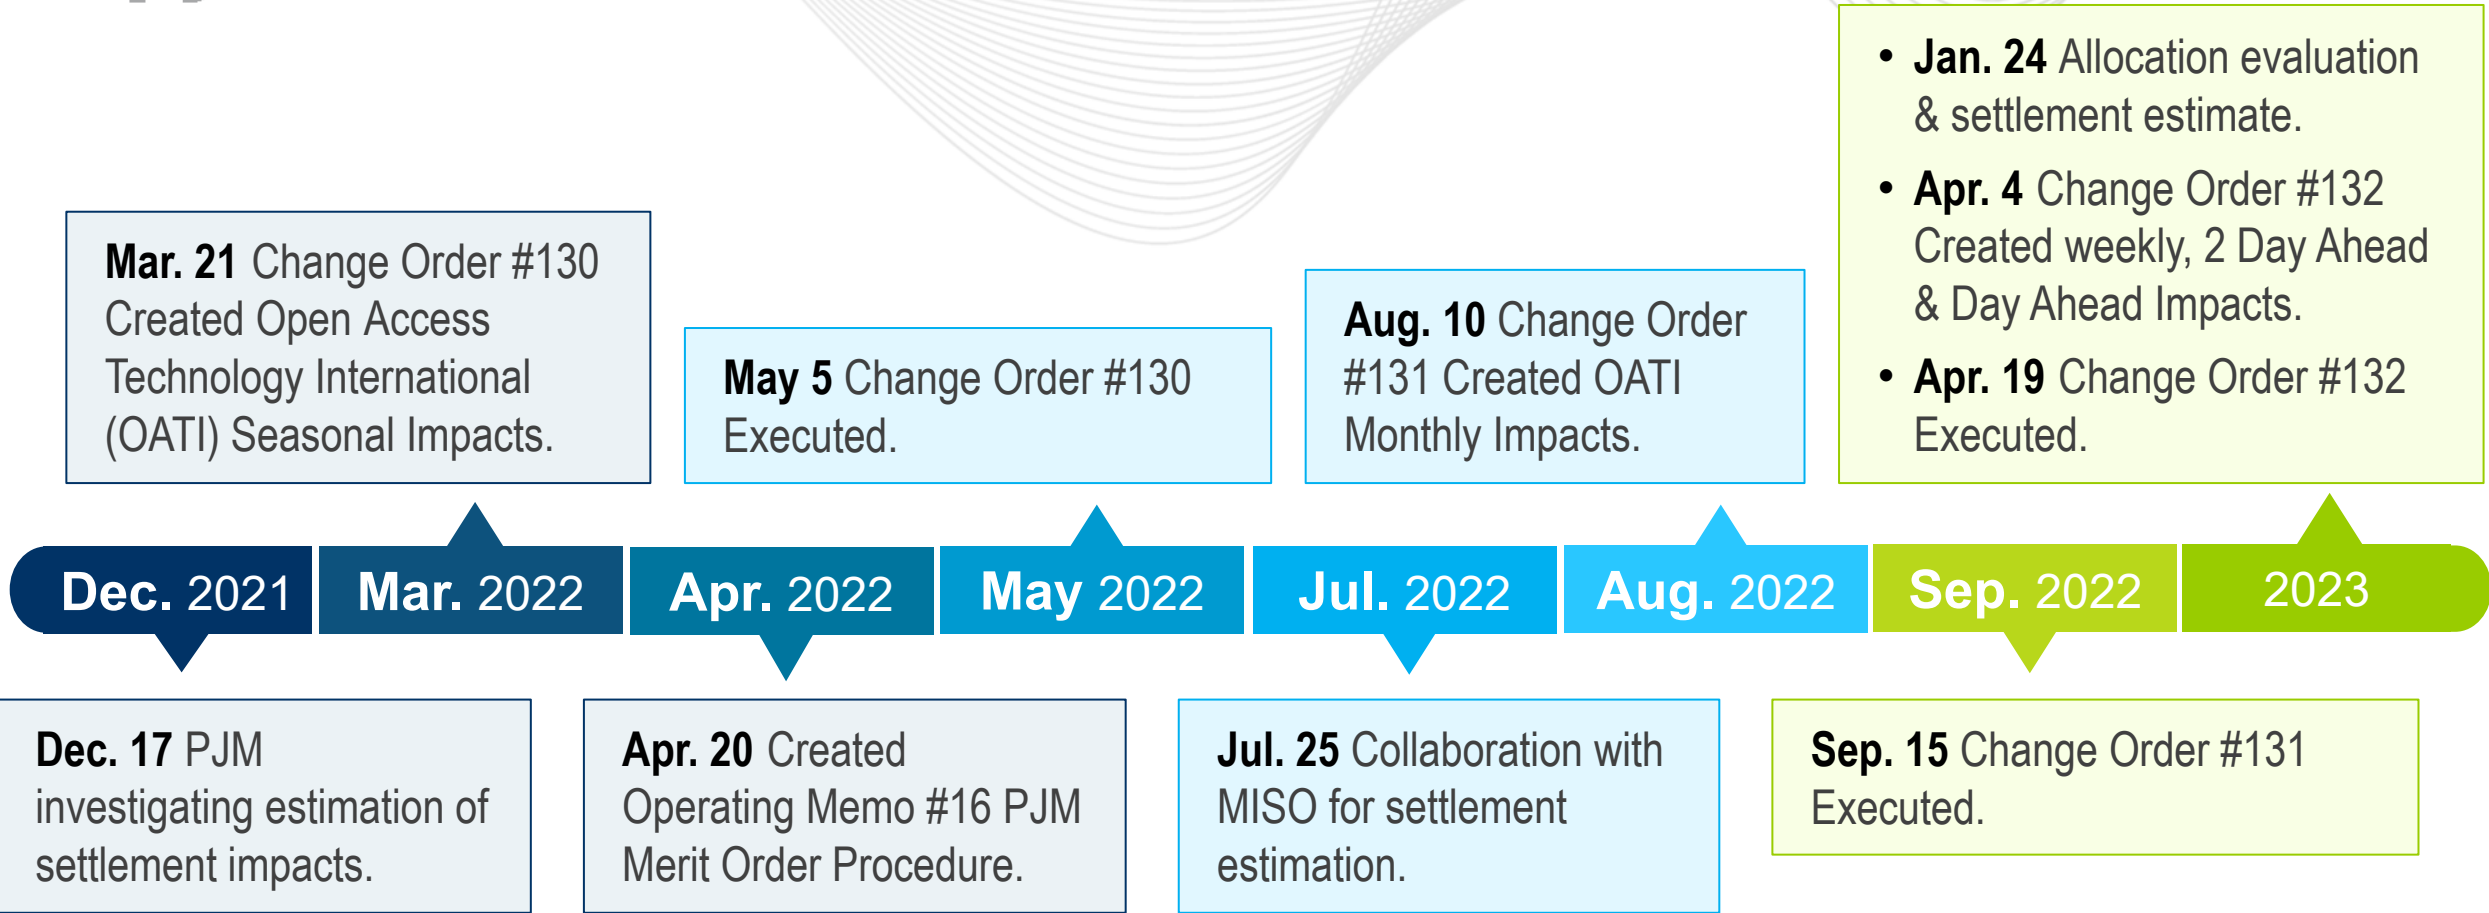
Mar. 21 Change Order #130 Created Open Access Technology International (OATI) Seasonal Impacts.

May 5 Change Order #130 Executed.

Aug. 10 Change Order #131 Created OATI Monthly Impacts.

• Jan. 24 Allocation evaluation & settlement estimate.
• Apr. 4 Change Order #132 Created weekly, 2 Day Ahead & Day Ahead Impacts.
• Apr. 19 Change Order #132 Executed.

Dec. 2021 | Mar. 2022 | Apr. 2022 | May 2022 | Jul. 2022 | Aug. 2022 | Sep. 2022 | 2023

Dec. 17 PJM investigating estimation of settlement impacts.

Apr. 20 Created Operating Memo #16 PJM Merit Order Procedure.

Jul. 25 Collaboration with MISO for settlement estimation.

Sep. 15 Change Order #131 Executed.